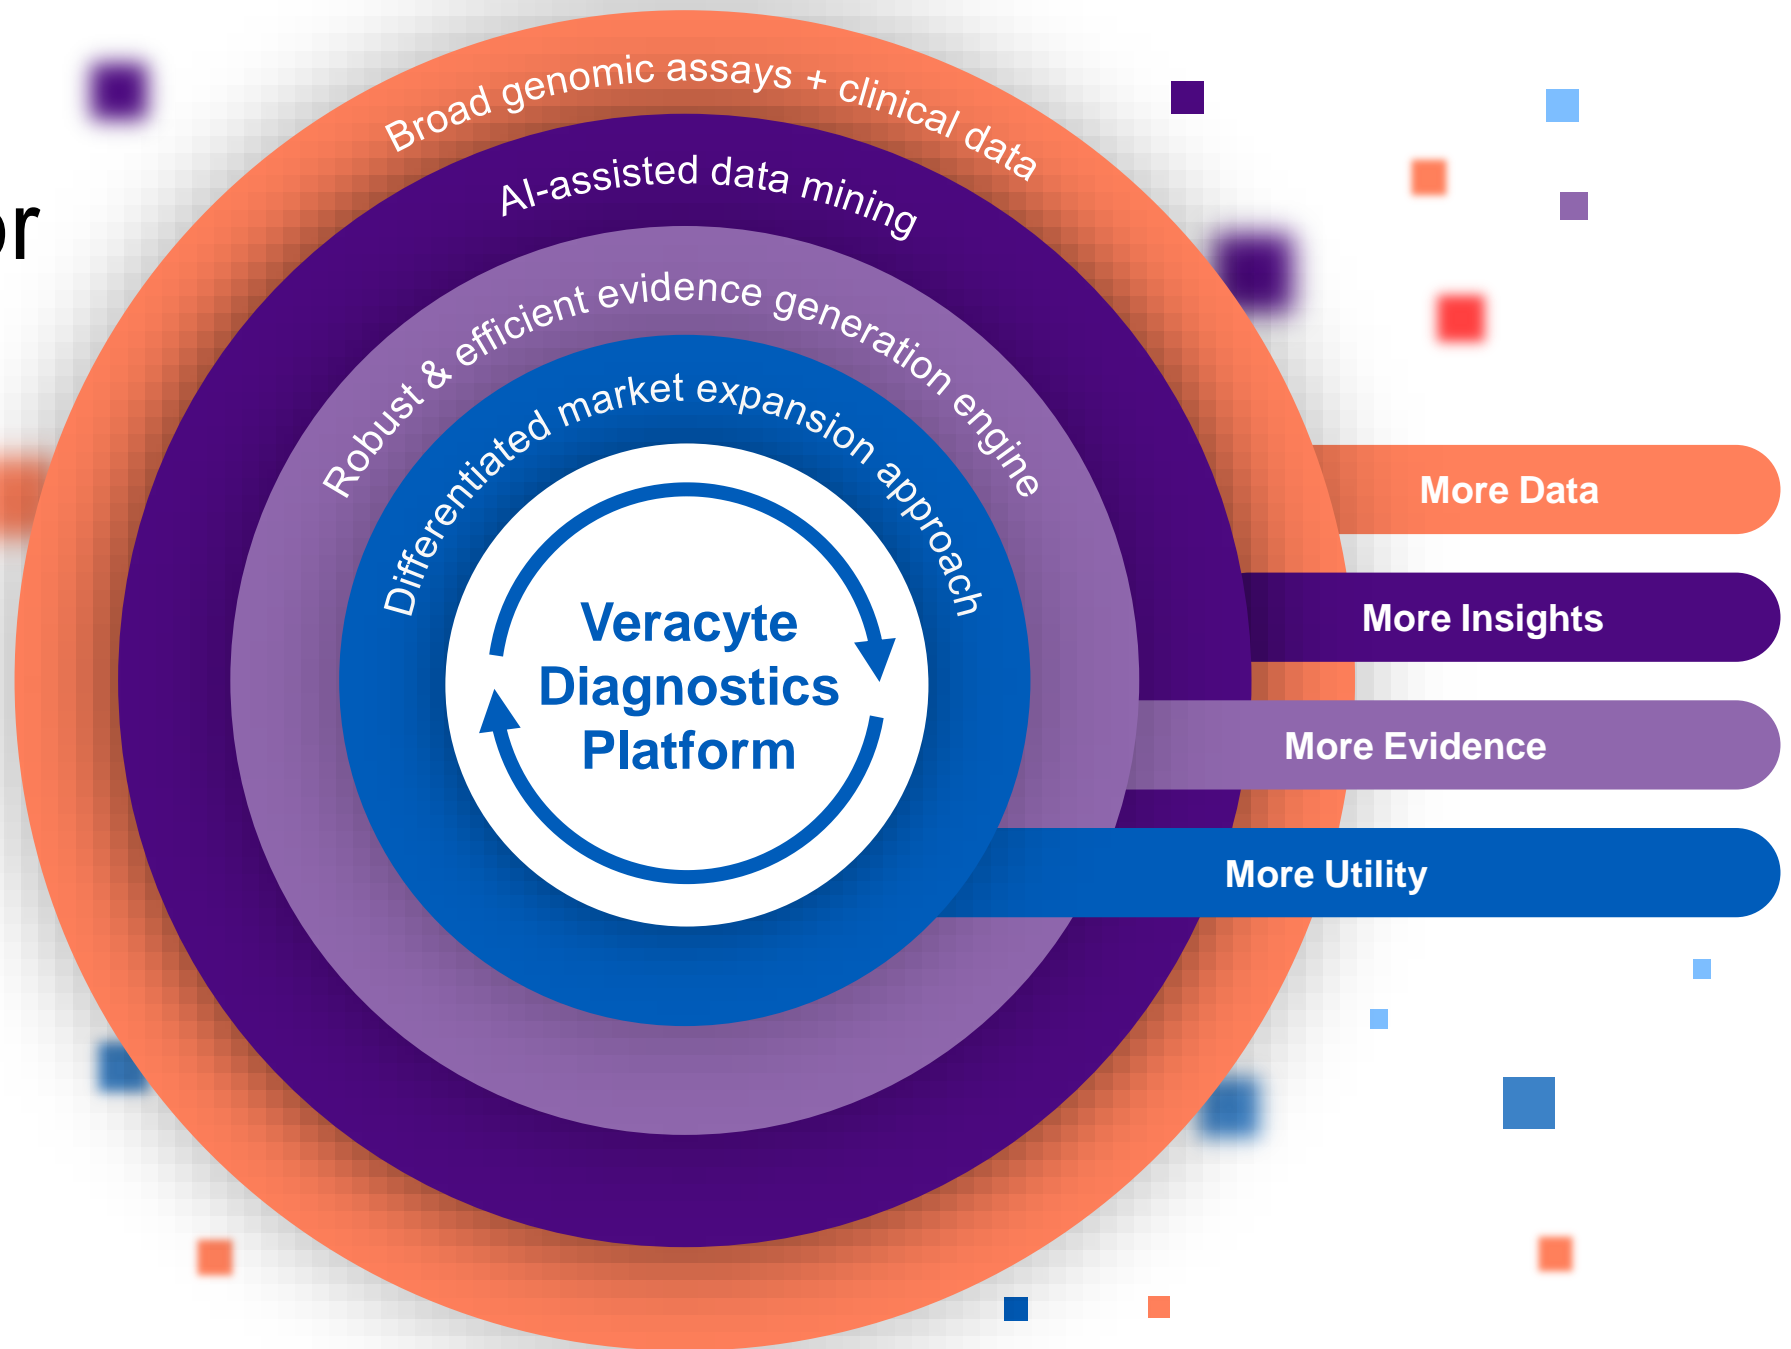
or

Broad genomic assays + clinical data

AI-assisted data mining

Robust & efficient evidence generation engine

Differentiated market expansion approach

Veracyte Diagnostics Platform

More Data

More Insights

More Evidence

More Utility